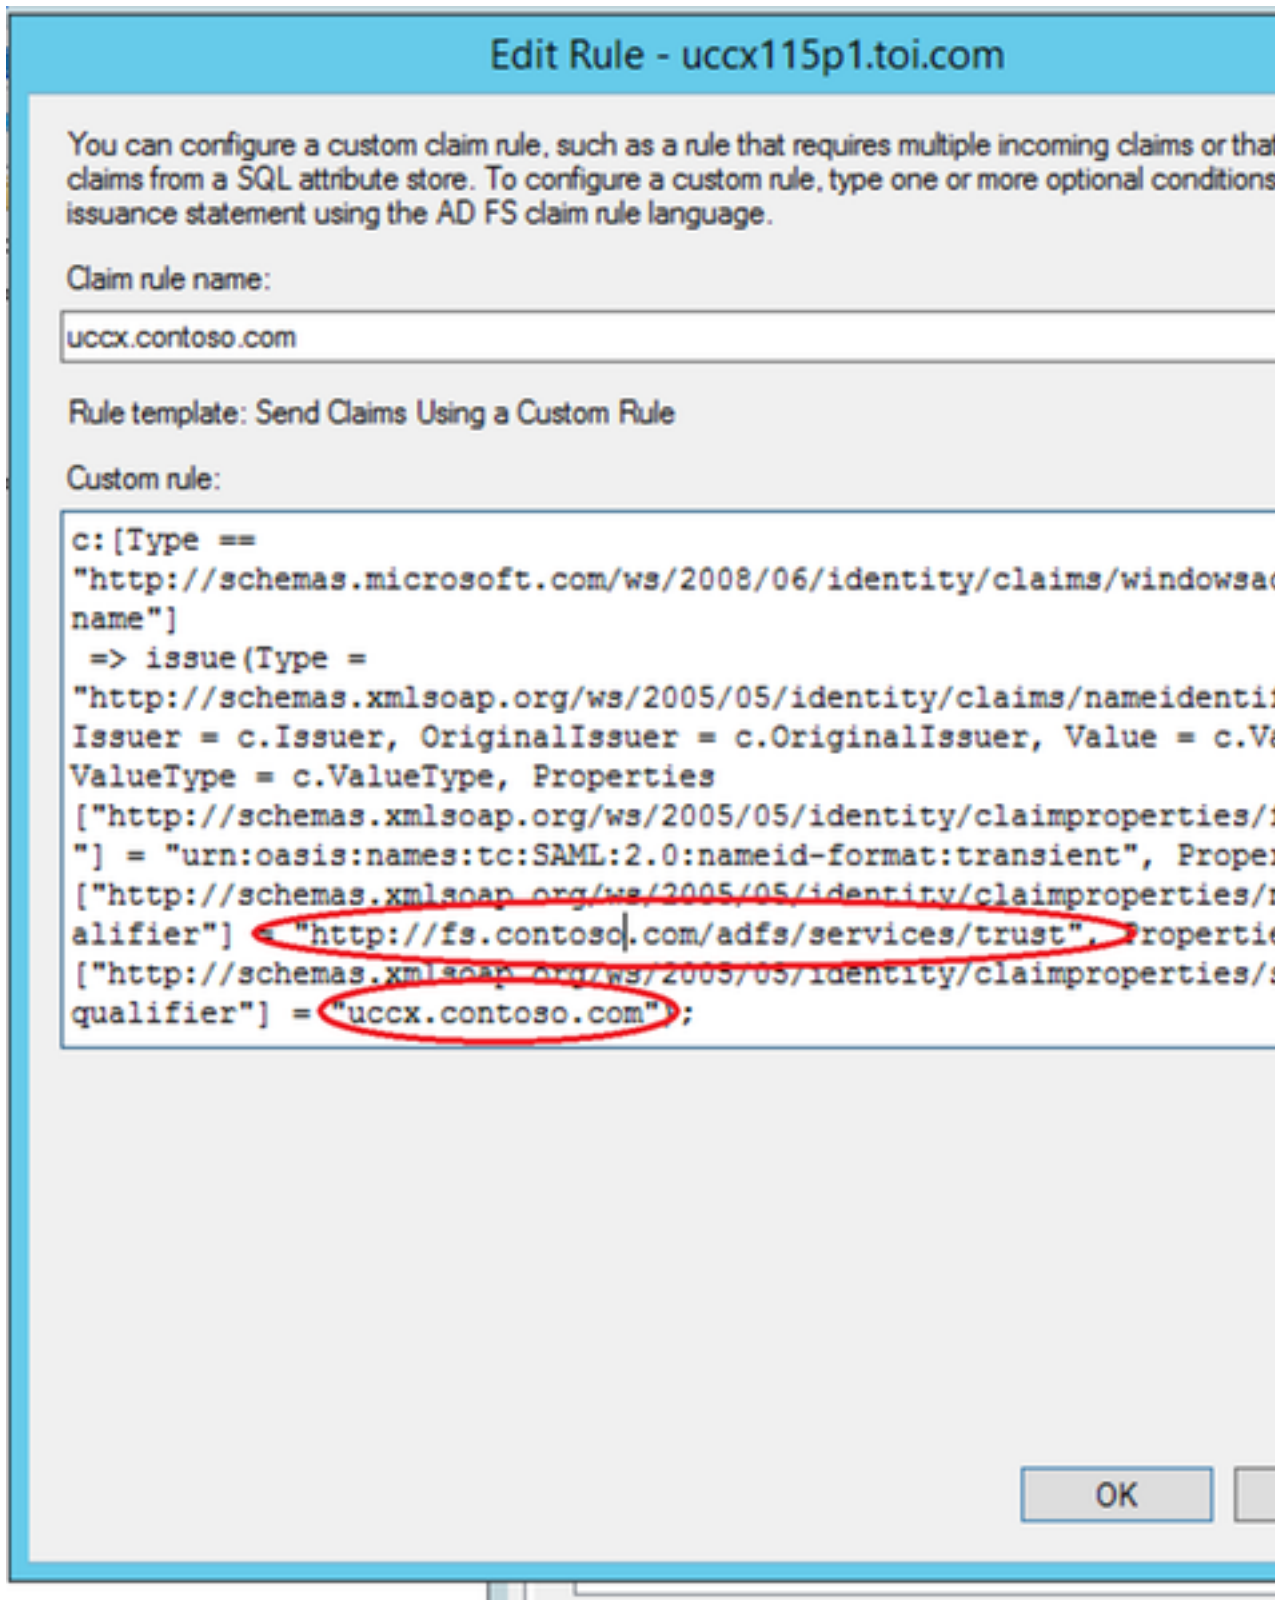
Edit Rule - uccx115p1.toi.com

You can configure a custom claim rule, such as a rule that requires multiple incoming claims or that claims from a SQL attribute store. To configure a custom rule, type one or more optional conditions issuance statement using the AD FS claim rule language.

Claim rule name:

uccx.contoso.com

Rule template: Send Claims Using a Custom Rule

Custom rule:

c:[Type ==
"http://schemas.microsoft.com/ws/2008/06/identity/claims/windowsa
name"]
=> issue(Type =
"http://schemas.xmlsoap.org/ws/2005/05/identity/claims/nameidenti
Issuer = c.Issuer, OriginalIssuer = c.OriginalIssuer, Value = c.Va
ValueType = c.ValueType, Properties
["http://schemas.xmlsoap.org/ws/2005/05/identity/claimproperties/
"] = "urn:oasis:names:tc:SAML:2.0:nameid-format:transient", Proper
["http://schemas.xmlsoap.org/ws/2005/05/identity/claimproperties/
alifier"] = "http://fs.contoso.com/adfs/services/trust", Properti
["http://schemas.xmlsoap.org/ws/2005/05/identity/claimproperties/
qualifier"] = "uccx.contoso.com");

OK